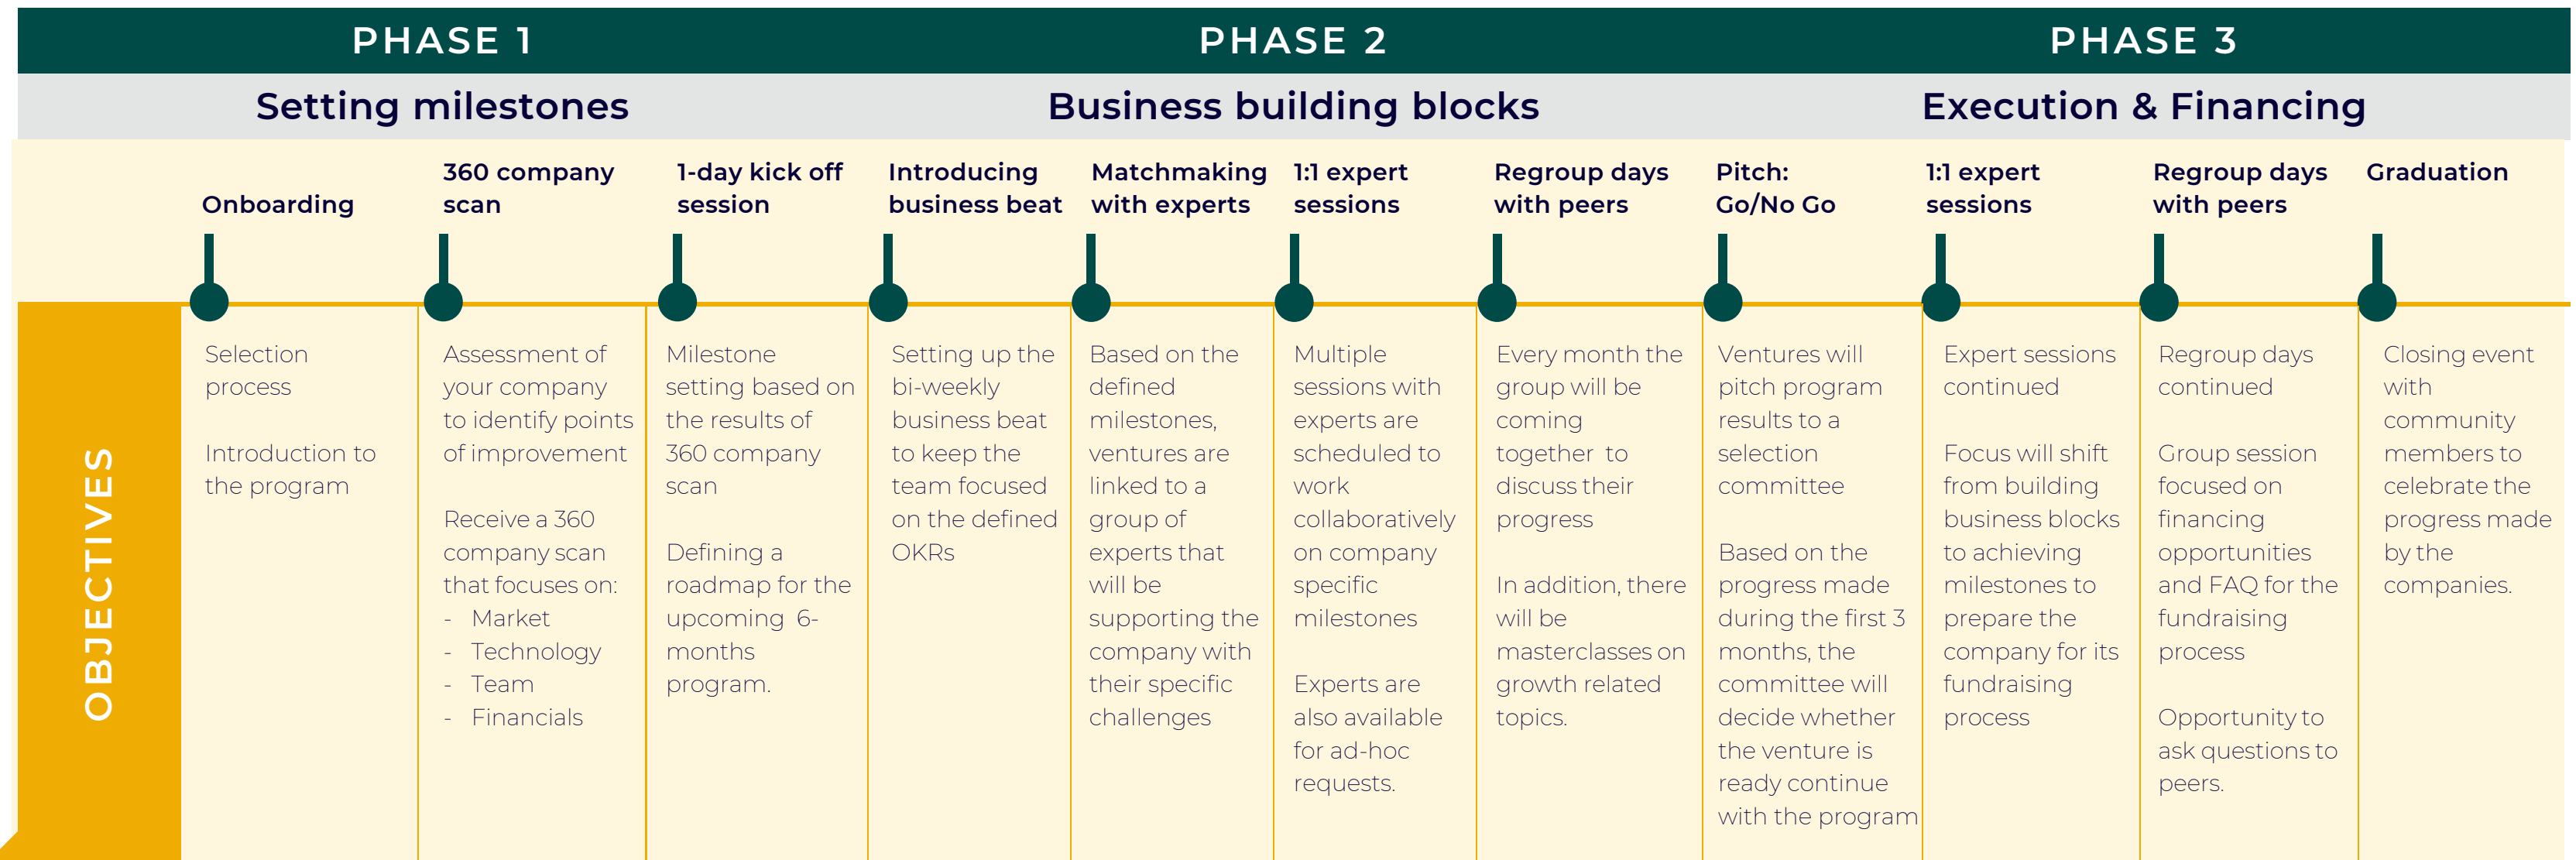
PHASE 1

Setting milestones

PHASE 2

Business building blocks

PHASE 3

Execution & Financing

OBJECTIVES

| Onboarding | 360 company scan | 1-day kick off session | Introducing business beat | Matchmaking with experts | 1:1 expert sessions | Regroup days with peers | Pitch: Go/No Go | 1:1 expert sessions | Regroup days with peers | Graduation |
|---|---|---|---|---|---|---|---|---|---|---|
| Selection process<br><br>Introduction to the program | Assessment of your company to identify points of improvement<br><br>Receive a 360 company scan that focuses on:<br>- Market<br>- Technology<br>- Team<br>- Financials | Milestone setting based on the results of 360 company scan<br><br>Defining a roadmap for the upcoming 6-months program. | Setting up the bi-weekly business beat to keep the team focused on the defined OKRs | Based on the defined milestones, ventures are linked to a group of experts that will be supporting the company with their specific challenges | Multiple sessions with experts are scheduled to work collaboratively on company specific milestones<br><br>Experts are also available for ad-hoc requests. | Every month the group will be coming together to discuss their progress<br><br>In addition, there will be masterclasses on growth related topics. | Ventures will pitch program results to a selection committee<br><br>Based on the progress made during the first 3 months, the committee will decide whether the venture is ready continue with the program | Expert sessions continued<br><br>Focus will shift from building business blocks to achieving milestones to prepare the company for its fundraising process | Regroup days continued<br><br>Group session focused on financing opportunities and FAQ for the fundraising process<br><br>Opportunity to ask questions to peers. | Closing event with community members to celebrate the progress made by the companies. |